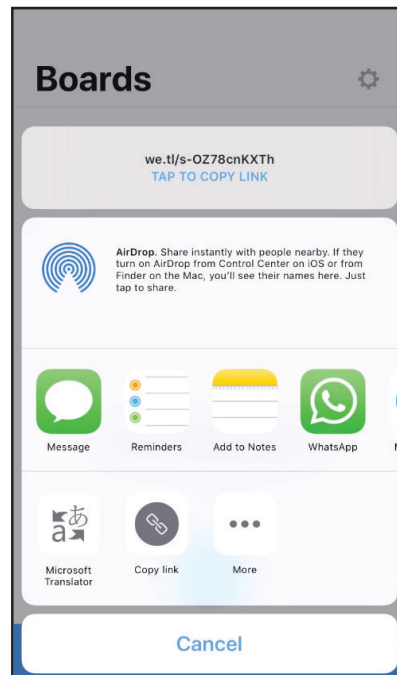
Boards

we.tl/s-OZ78cnKXTh
TAP TO COPY LINK

AirDrop. Share instantly with people nearby. If they turn on AirDrop from Control Center on iOS or from Finder on the Mac, you'll see their names here. Just tap to share.

Message
Reminders
Add to Notes
WhatsApp

Microsoft Translator
Copy link
More

Cancel